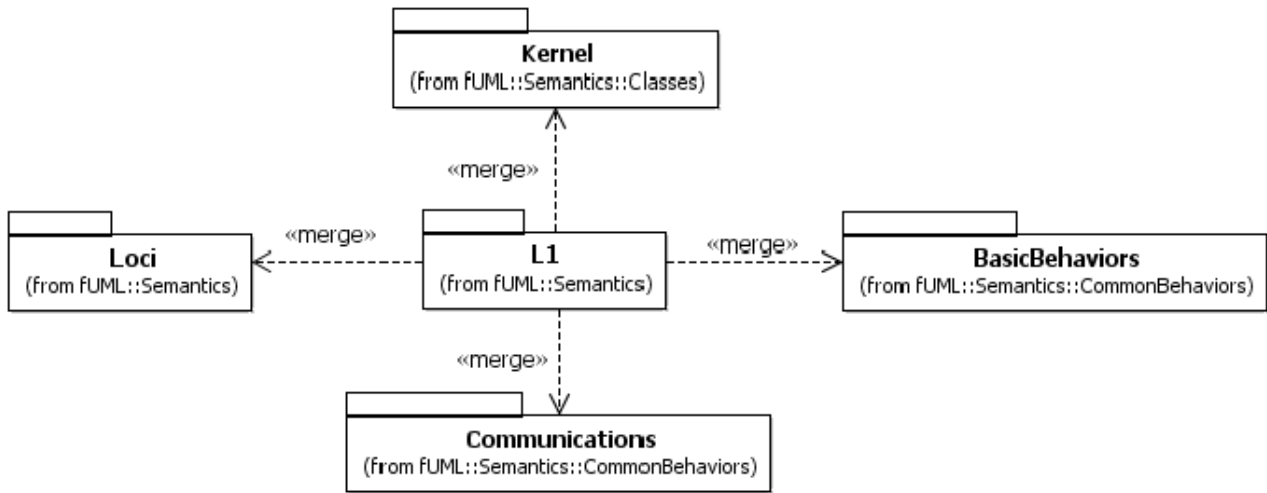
Kernel
(from fUML::Semantics::Classes)

«merge»

Loci
(from fUML::Semantics)

«merge»

L1
(from fUML::Semantics)

«merge»

BasicBehaviors
(from fUML::Semantics::CommonBehaviors)

«merge»

Communications
(from fUML::Semantics::CommonBehaviors)